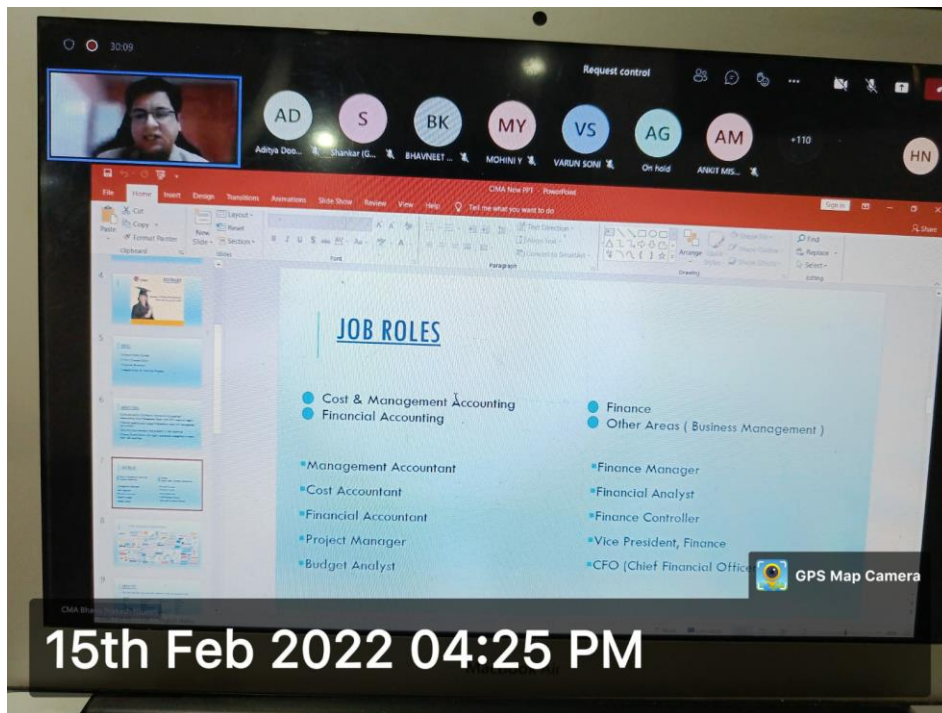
30:09

Request control

AD
Aditya Doo...

S
Shankar (G...

BK
BHAVNEET ...

MY
MOHINI Y

VS
VARUN SONI

AG
On hold

AM
ANKIT MIS...

+110

HN

CMA New PPT - PowerPoint

File Home Insert Design Transitions Animations Slide Show Review View Help Tell me what you want to do

Sign in

Share

Cut
Copy
Format Painter
Paste
Clipboard

New Slide
Layout
Reset
Section
Slides

Font

Paragraph

Text Direction
Align Text
Convert to SmartArt

Arrange
Quick Styles
Shape Fill
Shape Outline
Shape Effects
Drawing

Find
Replace
Select
Editing

4
5
6
7
8
9

JOB ROLES

Cost & Management Accounting
Financial Accounting

Finance
Other Areas ( Business Management )

▪Management Accountant
▪Cost Accountant
▪Financial Accountant
▪Project Manager
▪Budget Analyst

▪Finance Manager
▪Financial Analyst
▪Finance Controller
▪Vice President, Finance
▪CFO (Chief Financial Office

GPS Map Camera

CMA Bhavna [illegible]

15th Feb 2022 04:25 PM